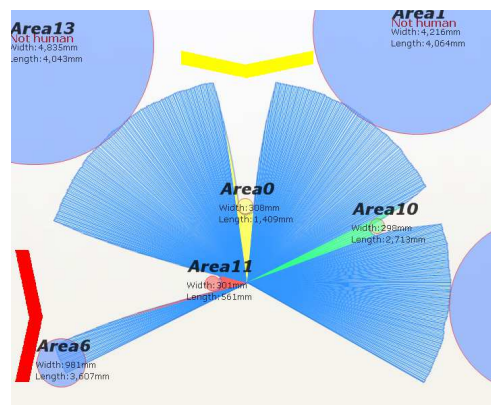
Area13
Not human
Width:4,835mm
Length:4,043mm

Area1
Not human
Width:4,216mm
Length:4,064mm

Area0
Width:308mm
Length:1,409mm

Area10
Width:298mm
Length:2,713mm

Area11
Width:301mm
Length:561mm

Area6
Width:981mm
Length:3,607mm